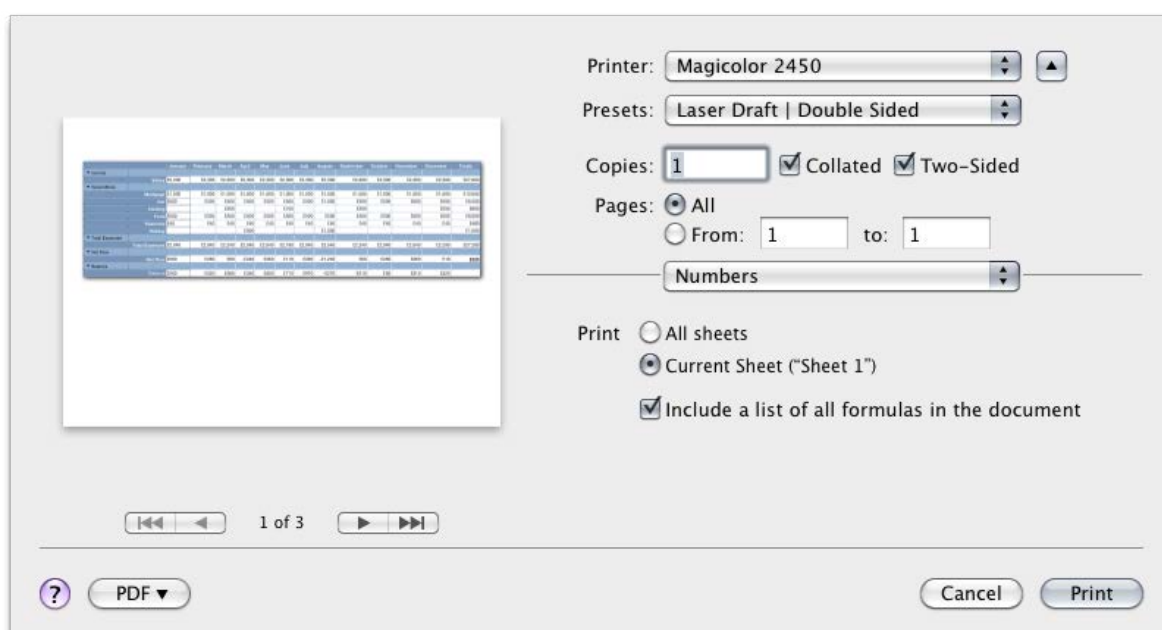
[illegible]

1 of 3

Printer: Magicolor 2450

Presets: Laser Draft | Double Sided

Copies: 1 Collated Two-Sided

Pages: All

From: 1 to: 1

Numbers

Print All sheets

Current Sheet ("Sheet 1")

Include a list of all formulas in the document

?

PDF ▾

Cancel

Print